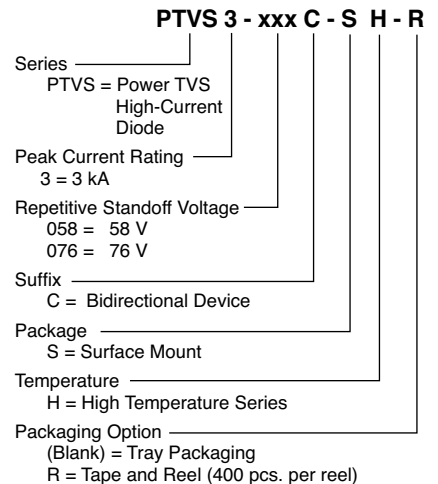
PTVS 3 - xxx C - S H - R

Series
PTVS = Power TVS High-Current Diode

Peak Current Rating
3 = 3 kA

Repetitive Standoff Voltage
058 = 58 V
076 = 76 V

Suffix
C = Bidirectional Device

Package
S = Surface Mount

Temperature
H = High Temperature Series

Packaging Option
(Blank) = Tray Packaging
R = Tape and Reel (400 pcs. per reel)